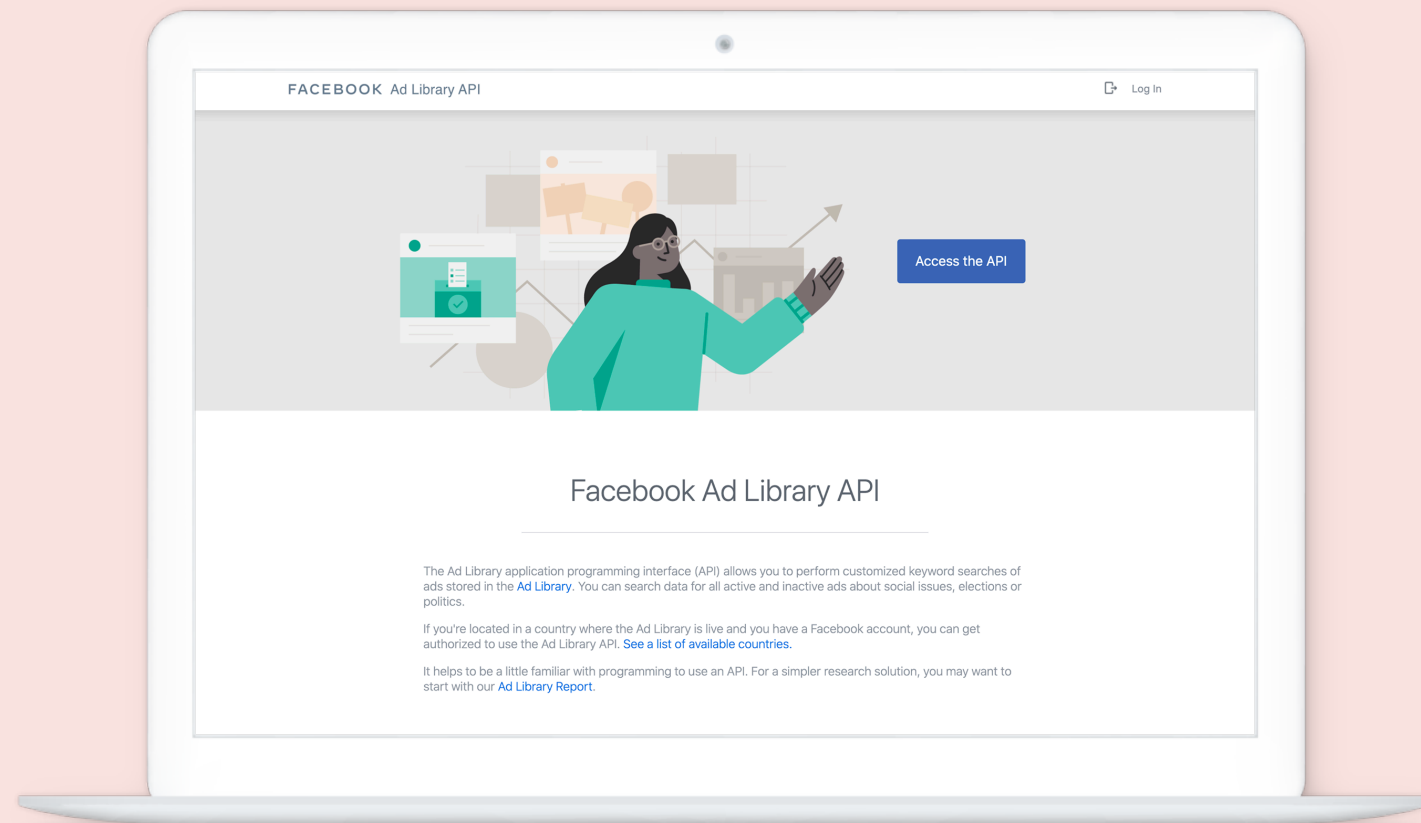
FACEBOOK Ad Library API

Log In

Access the API

Facebook Ad Library API

The Ad Library application programming interface (API) allows you to perform customized keyword searches of ads stored in the Ad Library. You can search data for all active and inactive ads about social issues, elections or politics.

If you're located in a country where the Ad Library is live and you have a Facebook account, you can get authorized to use the Ad Library API. See a list of available countries.

It helps to be a little familiar with programming to use an API. For a simpler research solution, you may want to start with our Ad Library Report.